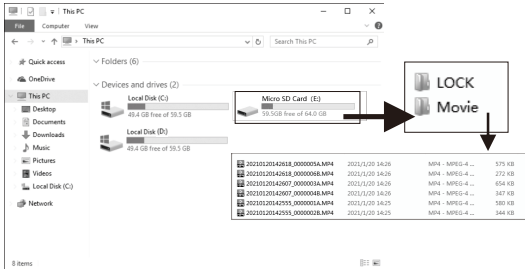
| This PC

File Computer View

← → ↑ This PC

Search This PC

Quick access
OneDrive
This PC
Desktop
Documents
Downloads
Music
Pictures
Videos
Local Disk (C:)
Network

Folders (6)

Devices and drives (2)

Local Disk (C:)
49.4 GB free of 59.5 GB

Local Disk (D:)
49.4 GB free of 59.5 GB

Micro SD Card (E:)
59.5GB free of 64.0 GB

LOCK
Movie

| | | | |
|---|---|---|---|
| 20210120142618_0000005A.MP4 | 2021/1/20 14:26 | MP4 - MPEG-4 ... | 575 KB |
| 20210120142618_0000006B.MP4 | 2021/1/20 14:26 | MP4 - MPEG-4 ... | 272 KB |
| 20210120142607_0000003A.MP4 | 2021/1/20 14:26 | MP4 - MPEG-4 ... | 654 KB |
| 20210120142607_0000004B.MP4 | 2021/1/20 14:26 | MP4 - MPEG-4 ... | 347 KB |
| 20210120142555_0000001A.MP4 | 2021/1/20 14:25 | MP4 - MPEG-4 ... | 580 KB |
| 20210120142555_0000002B.MP4 | 2021/1/20 14:25 | MP4 - MPEG-4 ... | 344 KB |

8 items